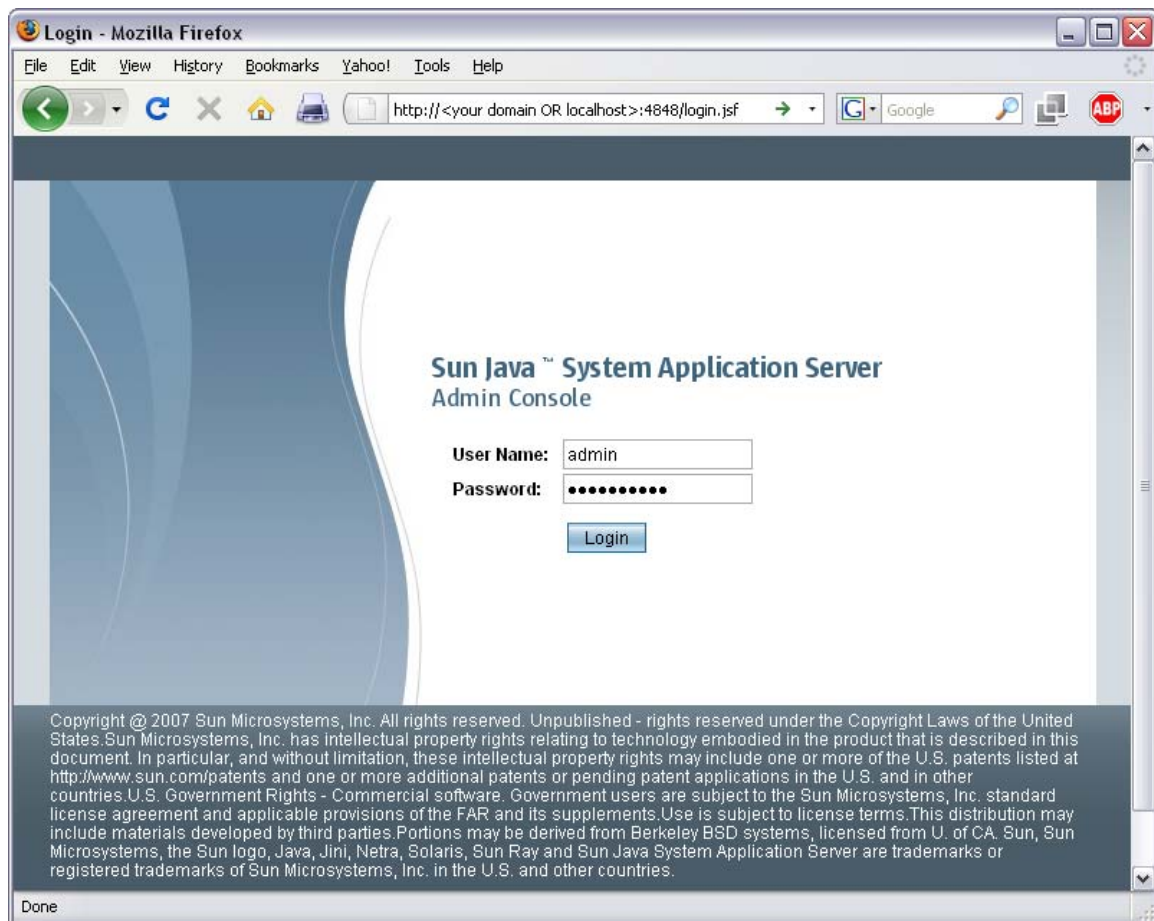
Login - Mozilla Firefox

File Edit View History Bookmarks Yahoo! Tools Help

http://<your domain OR localhost>:4848/login.jsf

Google

ABP

Sun Java ™ System Application Server
Admin Console

User Name: admin
Password: ●●●●●●●●●●

Login

Copyright @ 2007 Sun Microsystems, Inc. All rights reserved. Unpublished - rights reserved under the Copyright Laws of the United States.Sun Microsystems, Inc. has intellectual property rights relating to technology embodied in the product that is described in this document. In particular, and without limitation, these intellectual property rights may include one or more of the U.S. patents listed at http://www.sun.com/patents and one or more additional patents or pending patent applications in the U.S. and in other countries.U.S. Government Rights - Commercial software. Government users are subject to the Sun Microsystems, Inc. standard license agreement and applicable provisions of the FAR and its supplements.Use is subject to license terms.This distribution may include materials developed by third parties.Portions may be derived from Berkeley BSD systems, licensed from U. of CA. Sun, Sun Microsystems, the Sun logo, Java, Jini, Netra, Solaris, Sun Ray and Sun Java System Application Server are trademarks or registered trademarks of Sun Microsystems, Inc. in the U.S. and other countries.

Done